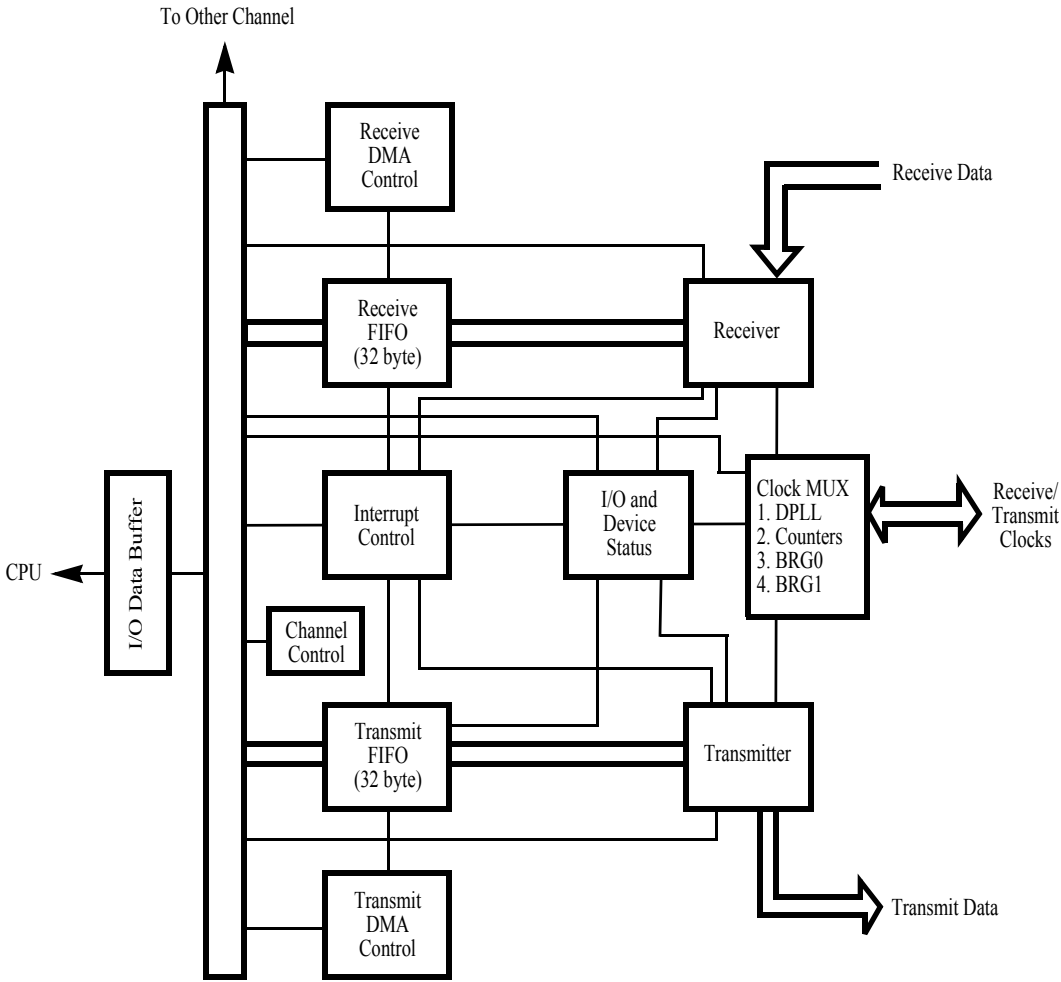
To Other Channel

Receive DMA Control

Receive Data

Receive FIFO (32 byte)

Receiver

I/O Data Buffer

CPU

Interrupt Control

I/O and Device Status

Clock MUX
1. DPLL
2. Counters
3. BRG0
4. BRG1

Receive/ Transmit Clocks

Channel Control

Transmit FIFO (32 byte)

Transmitter

Transmit DMA Control

Transmit Data